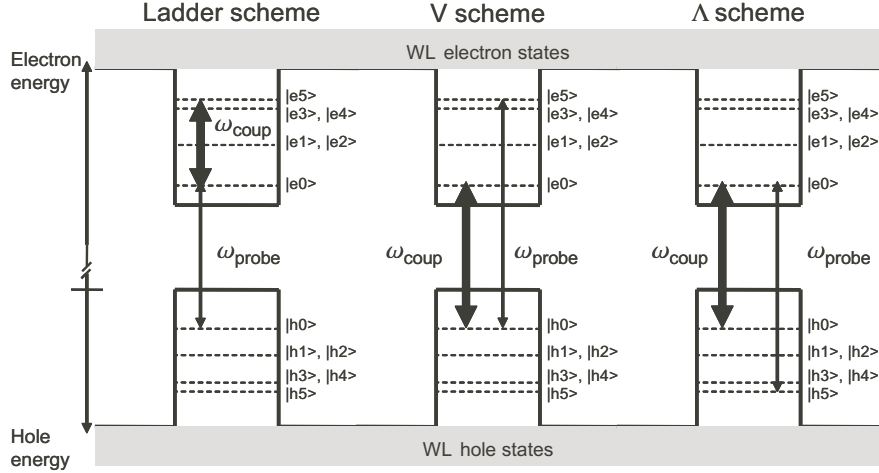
Ladder scheme

V scheme

$\Lambda$ scheme

WL electron states

Electron energy

|e5>
|e3>, |e4>
|e1>, |e2>
|e0>

$\omega_{\text{coup}}$

$\omega_{\text{probe}}$

|h0>
|h1>, |h2>
|h3>, |h4>
|h5>

|e5>
|e3>, |e4>
|e1>, |e2>
|e0>

$\omega_{\text{coup}}$

$\omega_{\text{probe}}$

|h0>
|h1>, |h2>
|h3>, |h4>
|h5>

|e5>
|e3>, |e4>
|e1>, |e2>
|e0>

$\omega_{\text{coup}}$

$\omega_{\text{probe}}$

|h0>
|h1>, |h2>
|h3>, |h4>
|h5>

Hole energy

WL hole states